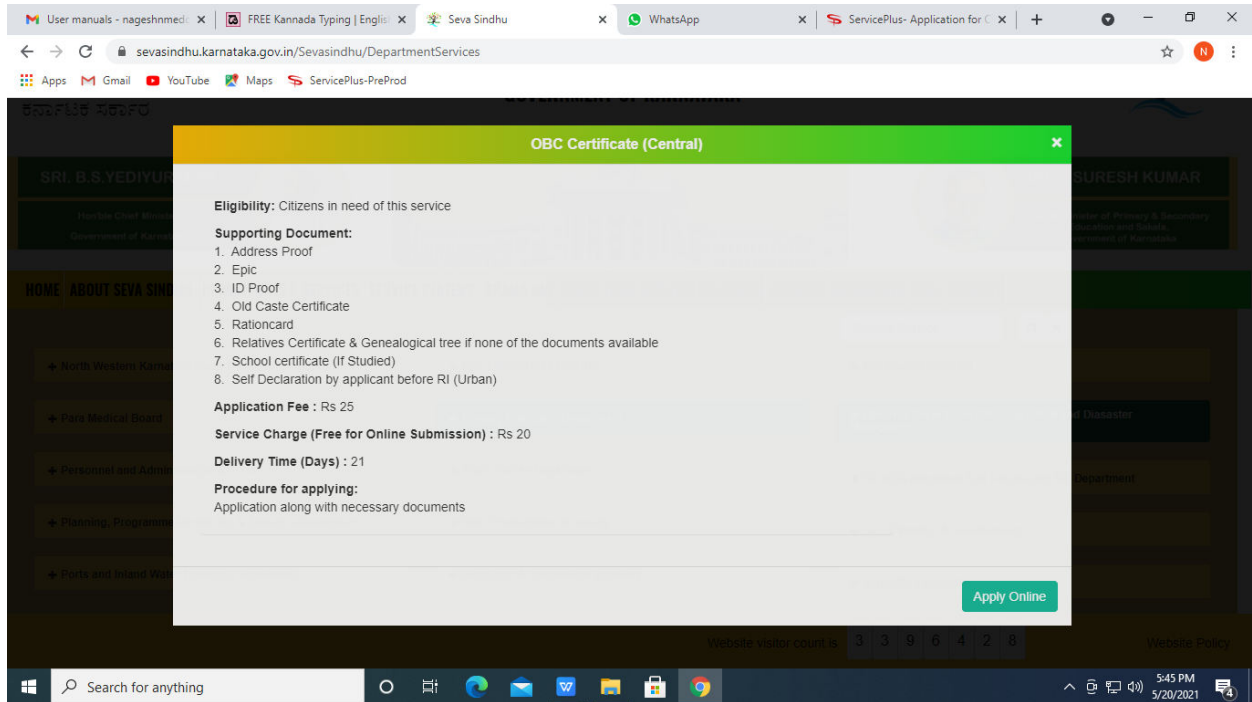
User manuals - nageshnmed ×
FREE Kannada Typing | Englis ×
Seva Sindhu ×
WhatsApp ×
ServicePlus- Application for ×
+

sevasindhu.karnataka.gov.in/Sevasindhu/DepartmentServices

Apps Gmail YouTube Maps ServicePlus-PreProd

ಕರ್ನಾಟಕ ಸರ್ಕಾರ

SRI. B.S.YEDIYUR

SURESH KUMAR

HOME ABOUT SEVA SIND

North Western Karna

Para Medical Board

Personnel and Admin

Planning, Programme

Ports and Inland Wat

OBC Certificate (Central)

Eligibility: Citizens in need of this service

Supporting Document:
1. Address Proof
2. Epic
3. ID Proof
4. Old Caste Certificate
5. Rationcard
6. Relatives Certificate & Genealogical tree if none of the documents available
7. School certificate (If Studied)
8. Self Declaration by applicant before RI (Urban)

Application Fee : Rs 25

Service Charge (Free for Online Submission) : Rs 20

Delivery Time (Days) : 21

Procedure for applying:
Application along with necessary documents

Apply Online

Website visitor count is 3 3 9 6 4 2 8

Website Policy

Search for anything

5:45 PM
5/20/2021